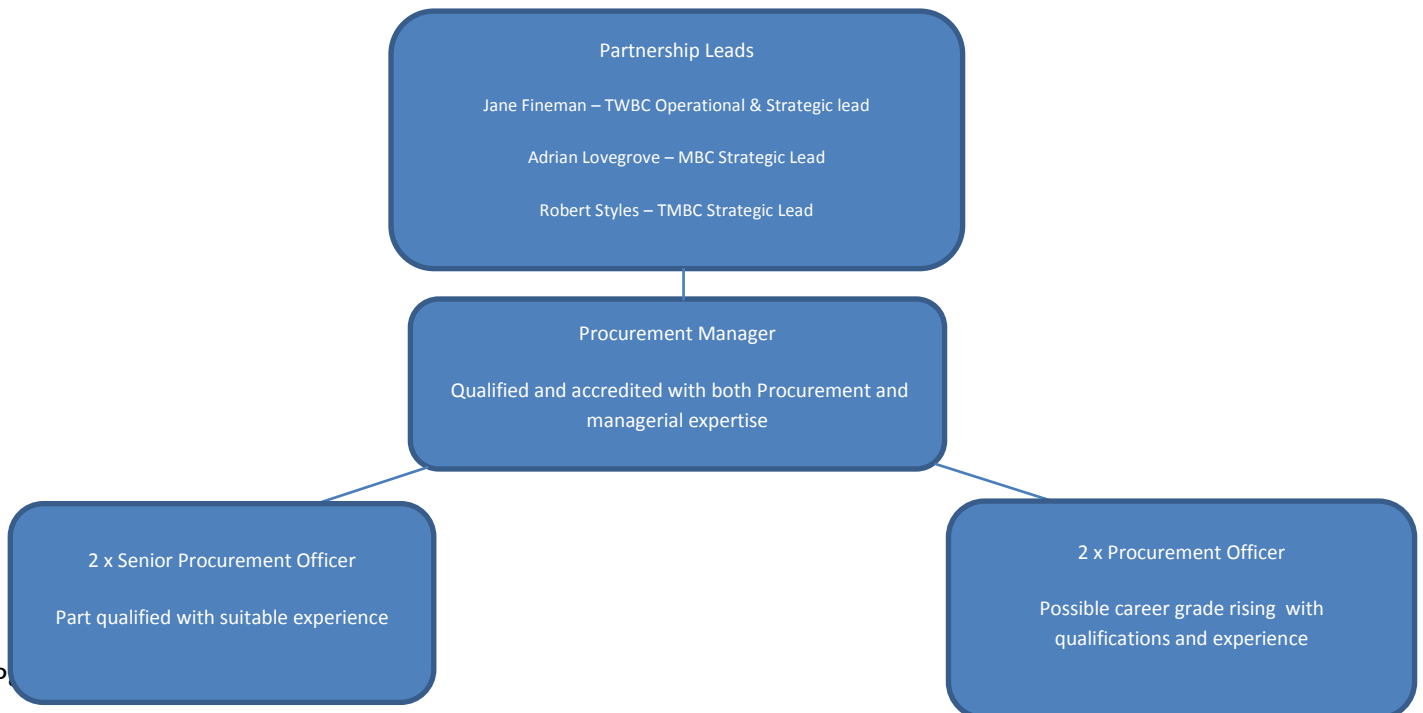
Partnership Leads

Jane Fineman – TWBC Operational & Strategic lead

Adrian Lovegrove – MBC Strategic Lead

Robert Styles – TMBC Strategic Lead

Procurement Manager

Qualified and accredited with both Procurement and managerial expertise

2 x Senior Procurement Officer

Part qualified with suitable experience

2 x Procurement Officer

Possible career grade rising with qualifications and experience